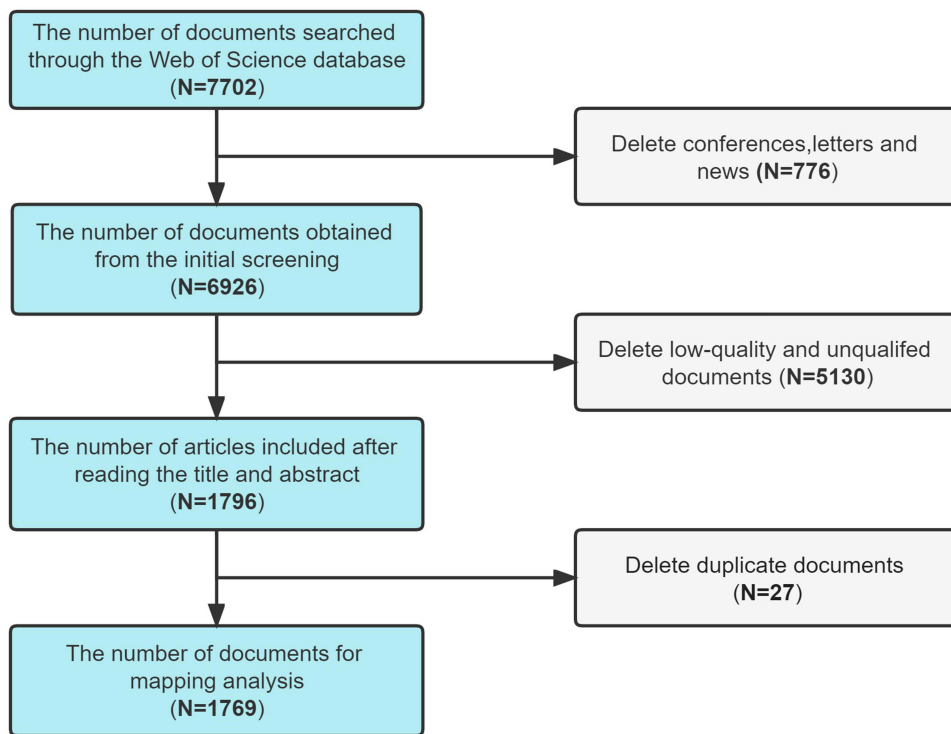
The number of documents searched through the Web of Science database (N=7702)

Delete conferences,letters and news (N=776)

The number of documents obtained from the initial screening (N=6926)

Delete low-quality and unqualifed documents (N=5130)

The number of articles included after reading the title and abstract (N=1796)

Delete duplicate documents (N=27)

The number of documents for mapping analysis (N=1769)